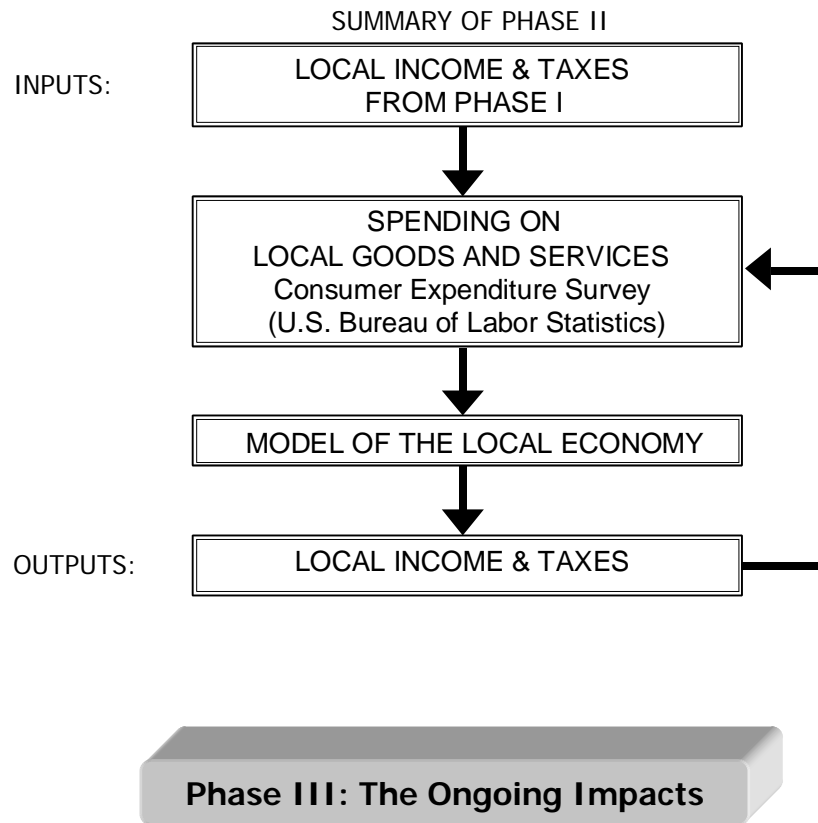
SUMMARY OF PHASE II

INPUTS:

LOCAL INCOME & TAXES FROM PHASE I

SPENDING ON LOCAL GOODS AND SERVICES
Consumer Expenditure Survey
(U.S. Bureau of Labor Statistics)

MODEL OF THE LOCAL ECONOMY

OUTPUTS:

LOCAL INCOME & TAXES

Phase III: The Ongoing Impacts